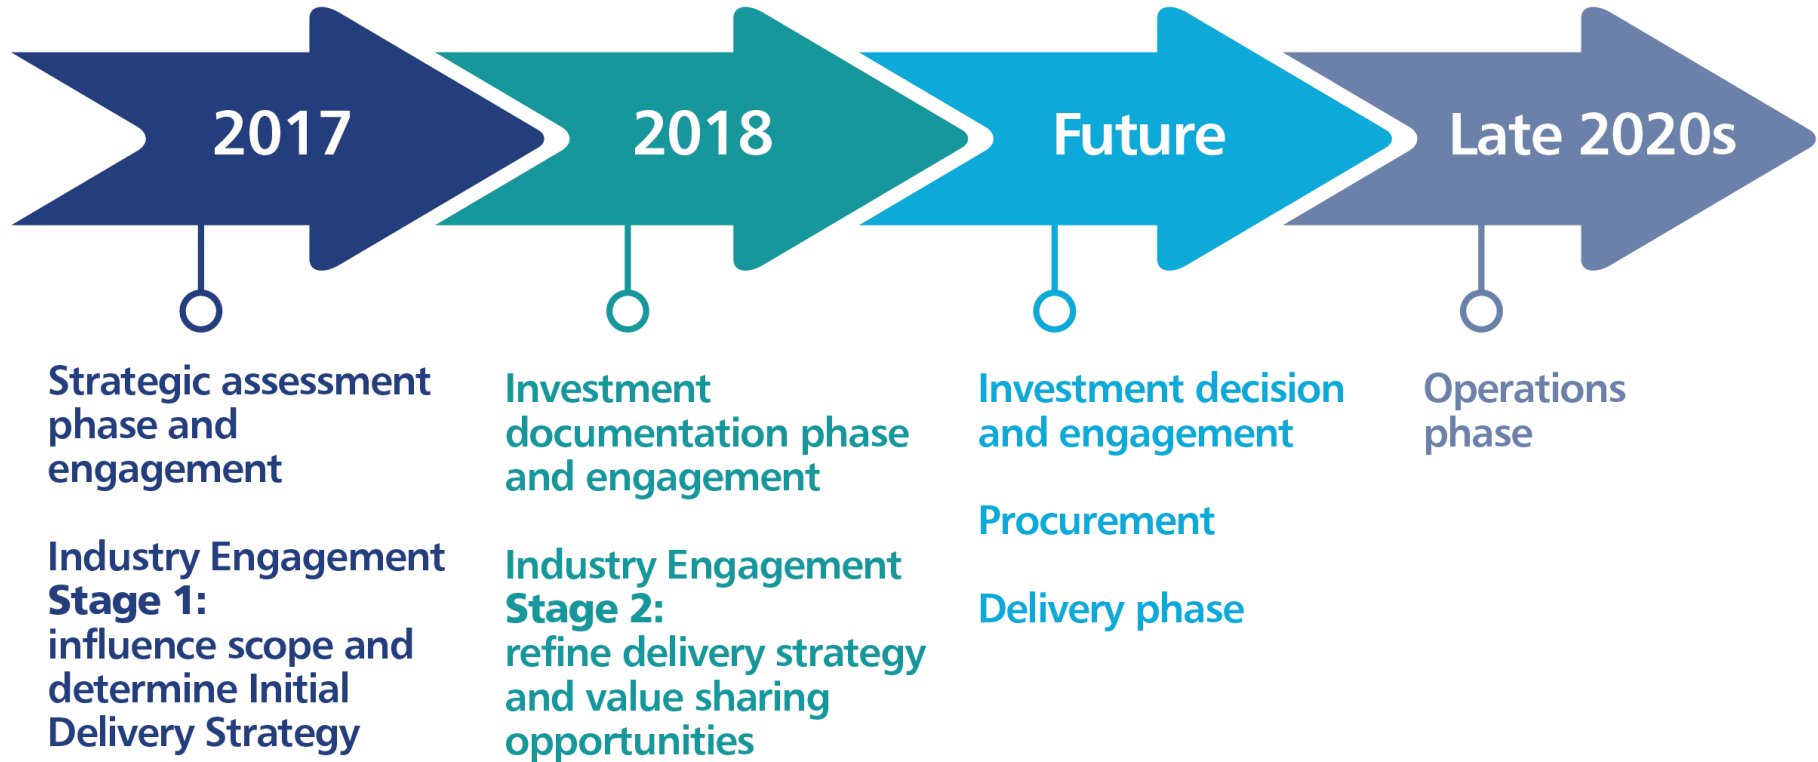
2017

2018

Future

Late 2020s

Strategic assessment phase and engagement

Industry Engagement **Stage 1:** influence scope and determine Initial Delivery Strategy

Investment documentation phase and engagement

Industry Engagement **Stage 2:** refine delivery strategy and value sharing opportunities

Investment decision and engagement

Procurement

Delivery phase

Operations phase